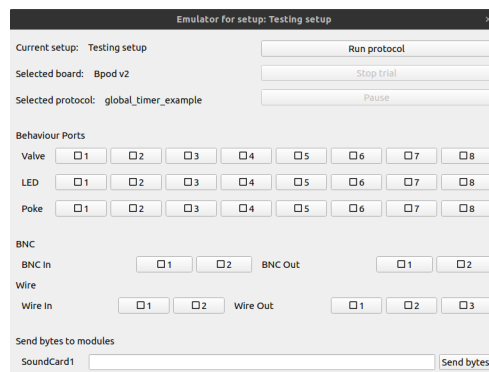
Emulator for setup: Testing setup

Current setup: Testing setup
Run protocol

Selected board: Bpod v2
Stop trial

Selected protocol: global_timer_example
Pause

Behaviour Ports

Valve ☐1 ☐2 ☐3 ☐4 ☐5 ☐6 ☐7 ☐8

LED ☐1 ☐2 ☐3 ☐4 ☐5 ☐6 ☐7 ☐8

Poke ☐1 ☐2 ☐3 ☐4 ☐5 ☐6 ☐7 ☐8

BNC

BNC In ☐1 ☐2 BNC Out ☐1 ☐2

Wire

Wire In ☐1 ☐2 Wire Out ☐1 ☐2 ☐3

Send bytes to modules

SoundCard1
Send bytes